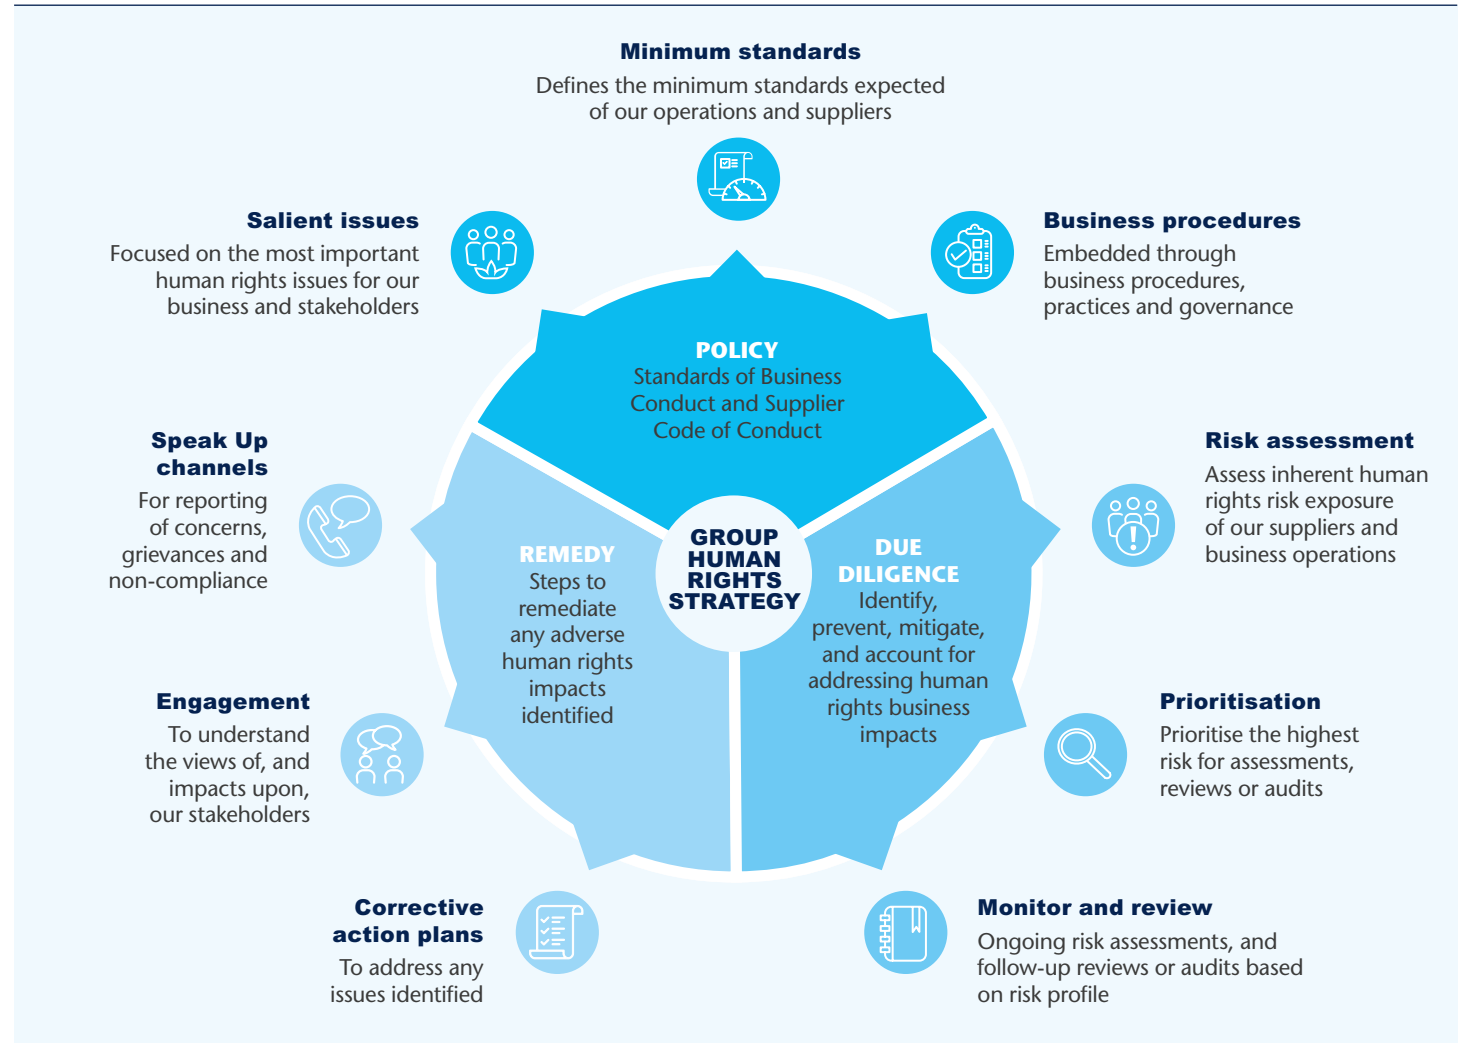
**Minimum standards**
Defines the minimum standards expected of our operations and suppliers

**Salient issues**
Focused on the most important human rights issues for our business and stakeholders

**Business procedures**
Embedded through business procedures, practices and governance

**POLICY**
Standards of Business Conduct and Supplier Code of Conduct

**Speak Up channels**
For reporting of concerns, grievances and non-compliance

**Risk assessment**
Assess inherent human rights risk exposure of our suppliers and business operations

**REMEDY**
Steps to remediate any adverse human rights impacts identified

**GROUP HUMAN RIGHTS STRATEGY**

**DUE DILIGENCE**
Identify, prevent, mitigate, and account for addressing human rights business impacts

**Engagement**
To understand the views of, and impacts upon, our stakeholders

**Prioritisation**
Prioritise the highest risk for assessments, reviews or audits

**Corrective action plans**
To address any issues identified

**Monitor and review**
Ongoing risk assessments, and follow-up reviews or audits based on risk profile